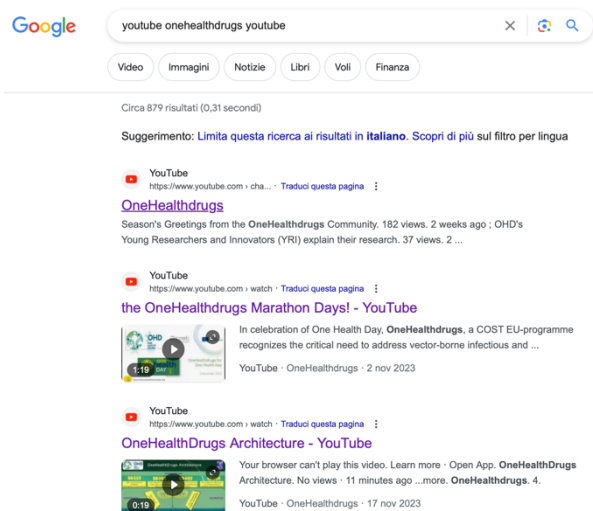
Google

youtube onehealthdrugs youtube

Video Immagini Notizie Libri Voli Finanza

Circa 879 risultati (0,31 secondi)

Suggerimento: Limita questa ricerca ai risultati in italiano. Scopri di più sul filtro per lingua

YouTube
https://www.youtube.com › cha... · Traduci questa pagina

OneHealthdrugs

Season's Greetings from the OneHealthdrugs Community. 182 views. 2 weeks ago ; OHD's Young Researchers and Innovators (YRI) explain their research. 37 views. 2 ...

YouTube
https://www.youtube.com › watch · Traduci questa pagina

the OneHealthdrugs Marathon Days! - YouTube

1:19

In celebration of One Health Day, OneHealthdrugs, a COST EU-programme recognizes the critical need to address vector-borne infectious and ...

YouTube · OneHealthdrugs · 2 nov 2023

YouTube
https://www.youtube.com › watch · Traduci questa pagina

OneHealthDrugs Architecture - YouTube

0:19

Your browser can't play this video. Learn more · Open App. OneHealthDrugs Architecture. No views · 11 minutes ago ...more. OneHealthdrugs. 4.

YouTube · OneHealthdrugs · 17 nov 2023